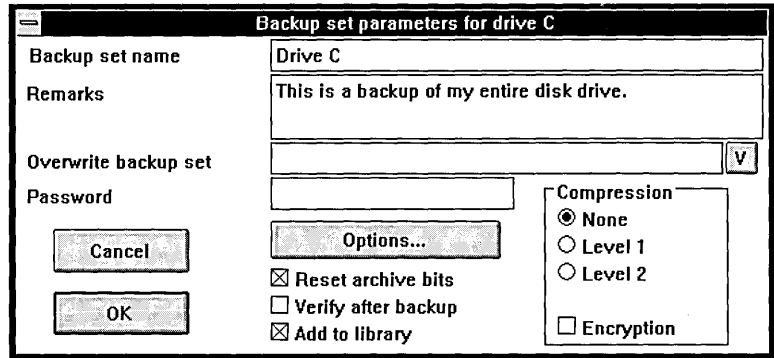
Backup set parameters for drive C

Backup set name
Drive C

Remarks
This is a backup of my entire disk drive.

Overwrite backup set
V

Password

Compression
◉ None
○ Level 1
○ Level 2

☐ Encryption

Cancel

Options...

☒ Reset archive bits
☐ Verify after backup
☒ Add to library

OK